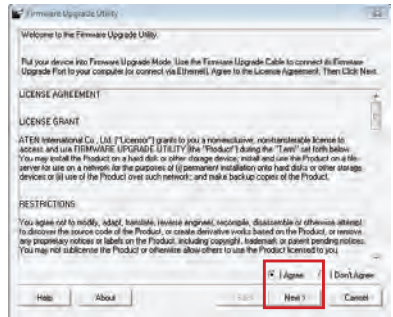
Firmware Upgrade Utility

Welcome to the Firmware Upgrade Utility.

Put your device into Firmware Upgrade Mode. Use the Firmware Upgrade Cable to connect its Firmware Upgrade Port to your computer (or connect via Ethernet). Agree to the Licence Agreement. Then Click Next.

LICENSE AGREEMENT

LICENSE GRANT

ATEN International Co., Ltd. ("Licensor") grants to you a nonexclusive, non-transferable license to access and use FIRMWARE UPGRADE UTILITY (the "Product") during the "Term" set forth below. You may install the Product on a hard disk or other storage device; install and use the Product on a file server for use on a network for the purposes of (i) permanent installation onto hard disks or other storage devices or (ii) use of the Product over such network; and make backup copies of the Product.

RESTRICTIONS

You agree not to modify, adapt, translate, reverse engineer, recompile, disassemble or otherwise attempt to discover the source code of the Product, or create derivative works based on the Product, or remove any proprietary notices or labels on the Product, including copyright, trademark or patent pending notices. You may not sublicense the Product or otherwise allow others to use the Product licensed to you.

I Agree I Don't Agree

Help About < Back Next > Cancel